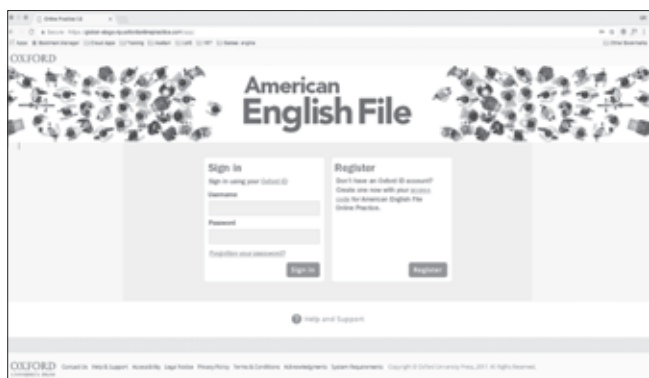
OXFORD

American English File

Sign in
Sign in using your Oxford ID
Username

Password

Forgotten your password?
Sign in

Register
Don't have an Oxford ID account? Create one now with your access code for American English File Online Practice.
Register

Help and Support

OXFORD Contact Us Help & Support Accessibility Legal Notice Privacy Policy Terms & Conditions Acknowledgements System Requirements Copyright © Oxford University Press, 2017. All Rights Reserved.